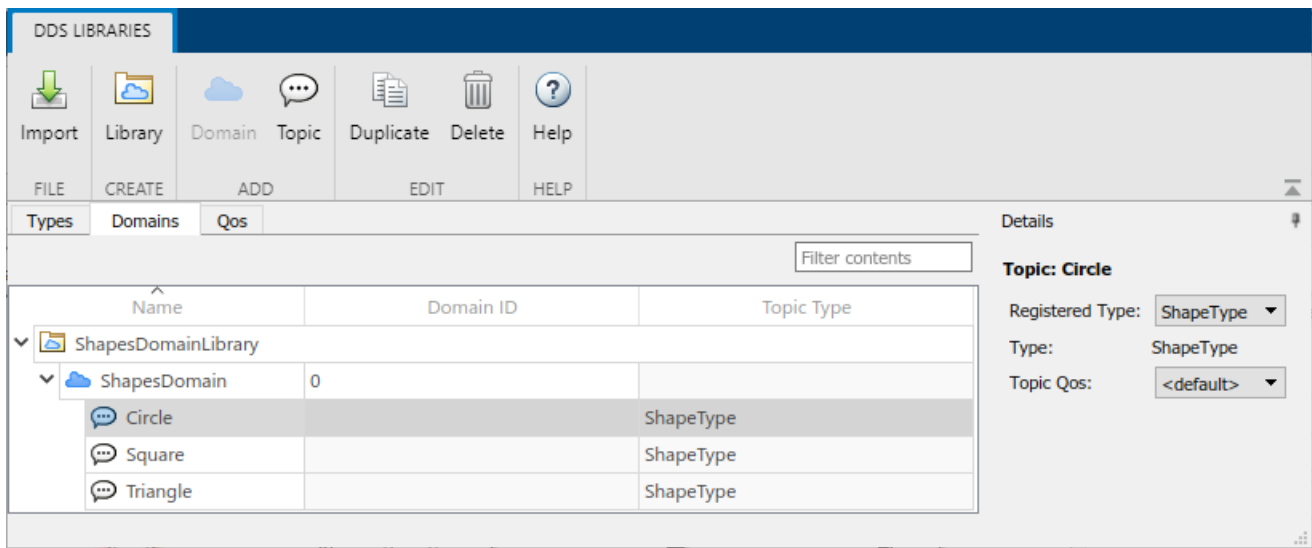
DDS LIBRARIES

Import
FILE

Library
CREATE

Domain Topic
ADD

Duplicate Delete
EDIT

Help
HELP

Types Domains Qos

Filter contents

| Name | Domain ID | Topic Type |
|---|---|---|
| ShapesDomainLibrary | | |
| ShapesDomain | 0 | |
| Circle | | ShapeType |
| Square | | ShapeType |
| Triangle | | ShapeType |

Details

Topic: Circle

Registered Type: ShapeType

Type: ShapeType

Topic Qos: <default>